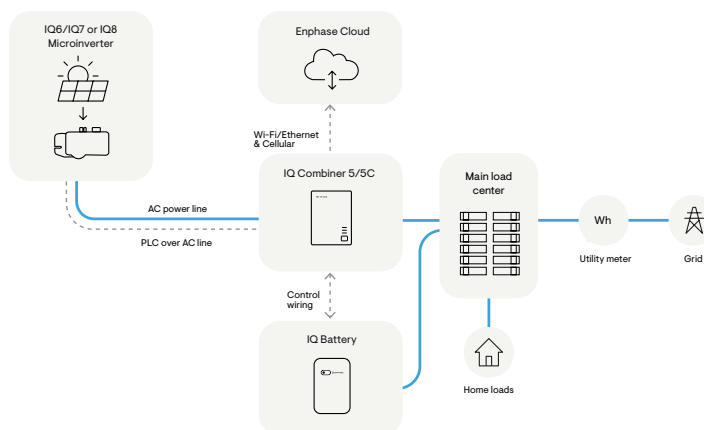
IQ6/IQ7 or IQ8 Microinverter

Enphase Cloud

Wi-Fi/Ethernet & Cellular

IQ Combiner 5/5C

Main load center

AC power line

PLC over AC line

Wh

Utility meter

Grid

Control wiring

IQ Battery

Home loads